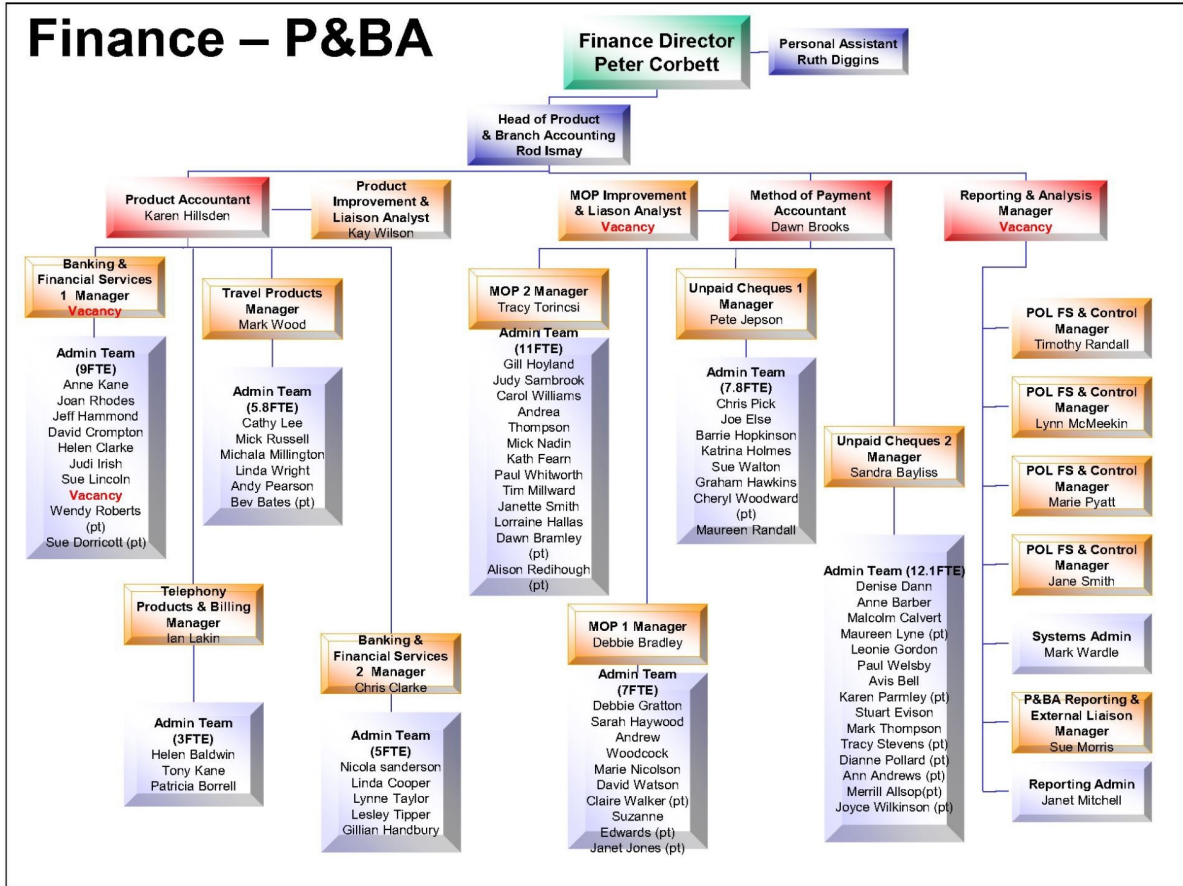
Finance – P&BA

Finance Director
Peter Corbett

Personal Assistant
Ruth Diggins

Head of Product & Branch Accounting
Rod Ismay

Product Accountant
Karen Hillsden

Product Improvement & Liaison Analyst
Kay Wilson

MOP Improvement & Liason Analyst
Vacancy

Method of Payment Accountant
Dawn Brooks

Reporting & Analysis Manager
Vacancy

Banking & Financial Services 1 Manager
Vacancy

Admin Team (9FTE)
Anne Kane
Joan Rhodes
Jeff Hammond
David Crompton
Helen Clarke
Judi Irish
Sue Lincoln
Vacancy
Wendy Roberts (pt)
Sue Dorricott (pt)

Travel Products Manager
Mark Wood

Admin Team (5.8FTE)
Cathy Lee
Mick Russell
Michala Millington
Linda Wright
Andy Pearson
Bev Bates (pt)

Telephony Products & Billing Manager
Ian Lakin

Admin Team (3FTE)
Helen Baldwin
Tony Kane
Patricia Borrell

Banking & Financial Services 2 Manager
Chris Clarke

Admin Team (5FTE)
Nicola sanderson
Linda Cooper
Lynne Taylor
Lesley Tipper
Gillian Handbury

MOP 2 Manager
Tracy Torincsi

Admin Team (11FTE)
Gill Hoyland
Judy Sambrook
Carol Williams
Andrea Thompson
Mick Nadin
Kath Fearn
Paul Whitworth
Tim Millward
Janette Smith
Lorraine Hallas
Dawn Bramley (pt)
Alison Redihough (pt)

MOP 1 Manager
Debbie Bradley

Admin Team (7FTE)
Debbie Gratton
Sarah Haywood
Andrew Woodcock
Marie Nicolson
David Watson
Claire Walker (pt)
Suzanne Edwards (pt)
Janet Jones (pt)

Unpaid Cheques 1 Manager
Pete Jepson

Admin Team (7.8FTE)
Chris Pick
Joe Else
Barrie Hopkinson
Katrina Holmes
Sue Walton
Graham Hawkins
Cheryl Woodward (pt)
Maureen Randall

Unpaid Cheques 2 Manager
Sandra Bayliss

Admin Team (12.1FTE)
Denise Dann
Anne Barber
Malcolm Calvert
Maureen Lyne (pt)
Leonie Gordon
Paul Welsby
Avis Bell
Karen Parmley (pt)
Stuart Evison
Mark Thompson
Tracy Stevens (pt)
Dianne Pollard (pt)
Ann Andrews (pt)
Merrill Allsop(pt)
Joyce Wilkinson (pt)

POL FS & Control Manager
Timothy Randall

POL FS & Control Manager
Lynn McMeekin

POL FS & Control Manager
Marie Pyatt

POL FS & Control Manager
Jane Smith

Systems Admin
Mark Wardle

P&BA Reporting & External Liaison Manager
Sue Morris

Reporting Admin
Janet Mitchell